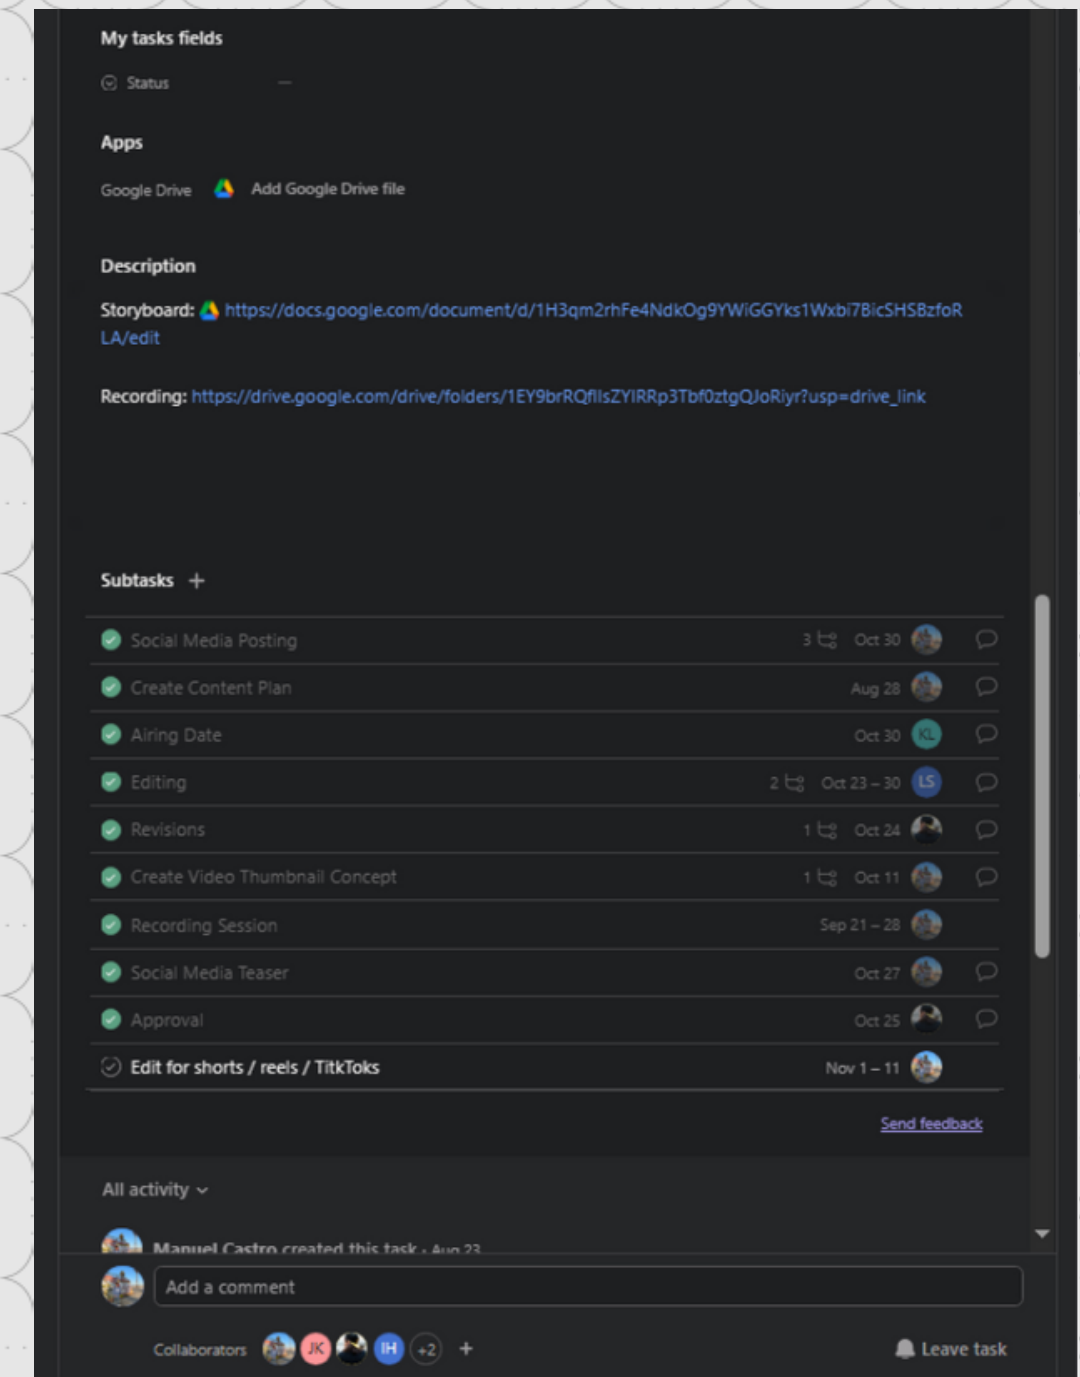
My tasks fields

Status —

Apps

Google Drive Add Google Drive file

Description

Storyboard: https://docs.google.com/document/d/1H3qm2rhFe4NdkOg9YWiGGYks1Wxbi7BicSHSBzfoRLA/edit

Recording: https://drive.google.com/drive/folders/1EY9brRQflIsZYIRRp3Tbf0ztgQJoRiyr?usp=drive_link

Subtasks +

Social Media Posting 3 Oct 30
Create Content Plan Aug 28
Airing Date Oct 30 KL
Editing 2 Oct 23 – 30 LS
Revisions 1 Oct 24
Create Video Thumbnail Concept 1 Oct 11
Recording Session Sep 21 – 28
Social Media Teaser Oct 27
Approval Oct 25
Edit for shorts / reels / TitkToks Nov 1 – 11

Send feedback

All activity

Manuel Castro created this task · Aug 23

Add a comment

Collaborators JK IH +2 +

Leave task